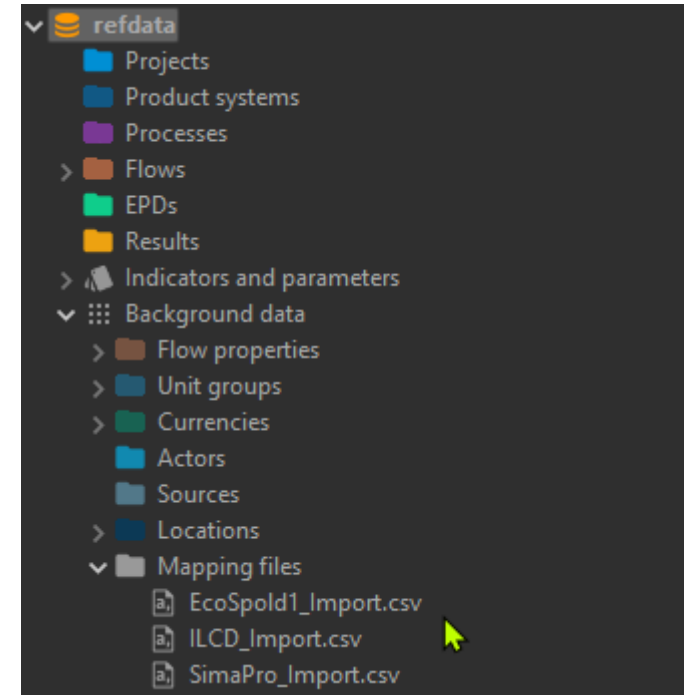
refdata
Projects
Product systems
Processes
Flows
EPDs
Results
Indicators and parameters
Background data
Flow properties
Unit groups
Currencies
Actors
Sources
Locations
Mapping files
EcoSpold1_Import.csv
ILCD_Import.csv
SimaPro_Import.csv